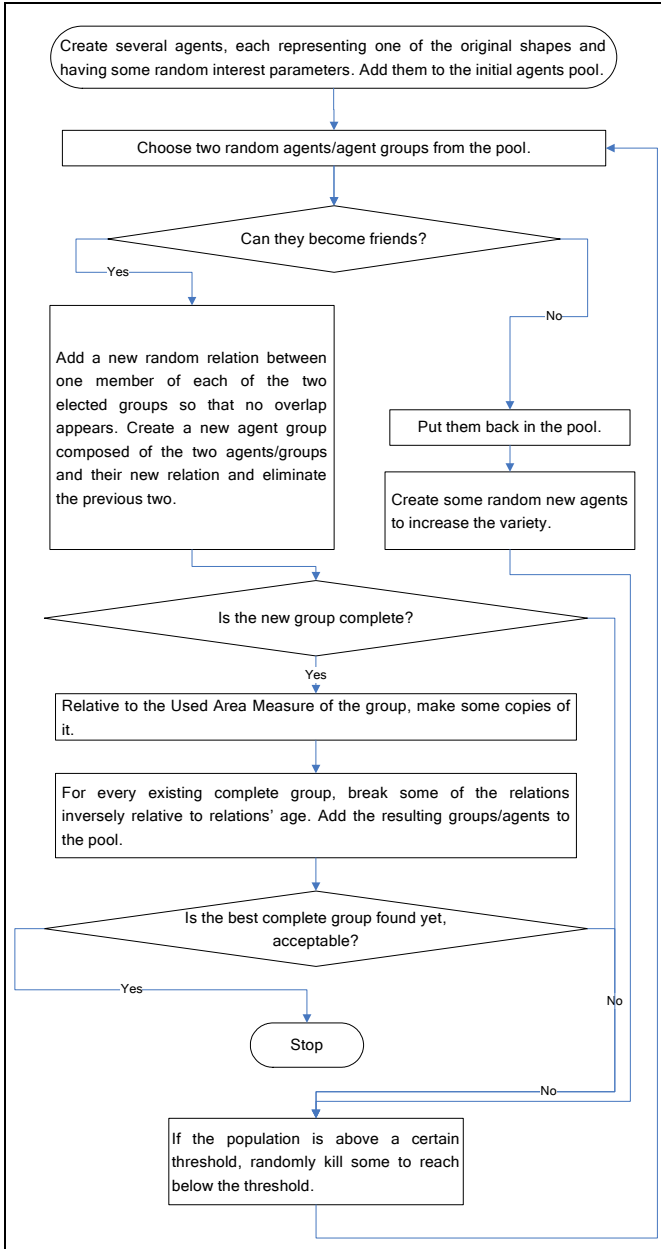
Create several agents, each representing one of the original shapes and having some random interest parameters. Add them to the initial agents pool.

Choose two random agents/agent groups from the pool.

Can they become friends?

Yes

No

Add a new random relation between one member of each of the two elected groups so that no overlap appears. Create a new agent group composed of the two agents/groups and their new relation and eliminate the previous two.

Put them back in the pool.

Create some random new agents to increase the variety.

Is the new group complete?

Yes

Relative to the Used Area Measure of the group, make some copies of it.

For every existing complete group, break some of the relations inversely relative to relations' age. Add the resulting groups/agents to the pool.

Is the best complete group found yet, acceptable?

Yes

No

Stop

No

If the population is above a certain threshold, randomly kill some to reach below the threshold.